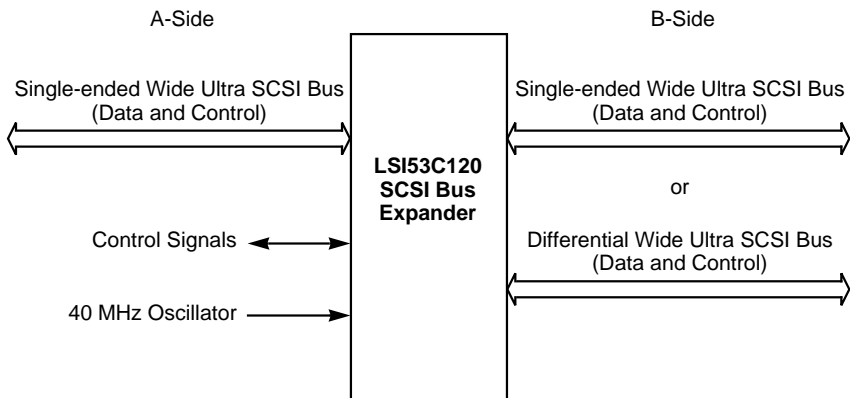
A-Side

B-Side

Single-ended Wide Ultra SCSI Bus (Data and Control)

LSI53C120 SCSI Bus Expander

Control Signals

40 MHz Oscillator

Single-ended Wide Ultra SCSI Bus (Data and Control)

or

Differential Wide Ultra SCSI Bus (Data and Control)